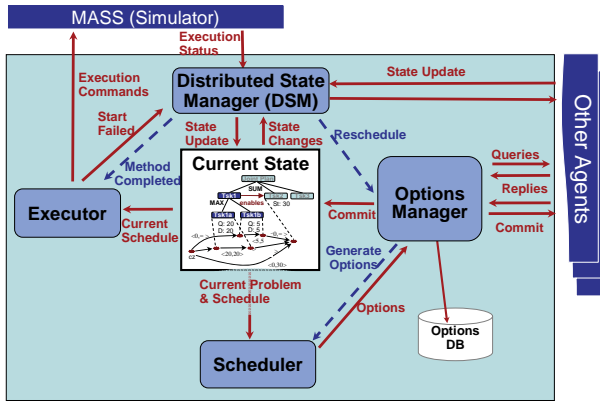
MASS (Simulator)

Execution Status

Execution Commands

Distributed State Manager (DSM)

State Update

Other Agents

Start Failed

State Update

State Changes

Reschedule

Method Completed

Current State

SUM

MAX

Tsk1a

Tsk1b

enables

Q: 20
D: 20

Q: 5
D: 5

St: 30

<20,20>

<0,30>

Executor

Current Schedule

Commit

Options Manager

Queries

Replies

Commit

Generate Options

Current Problem & Schedule

Options

Options DB

Scheduler